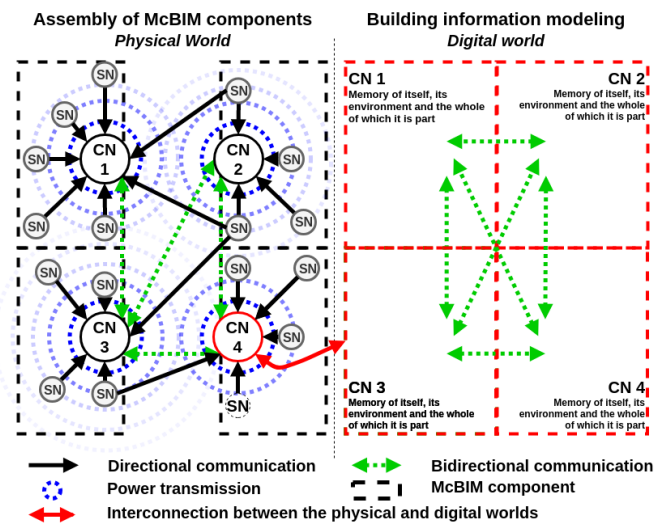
Assembly of McBIM components
Physical World

Building information modeling
Digital world

SN SN SN SN SN SN SN SN SN SN SN SN SN SN SN SN SN SN

CN 1
CN 2
CN 3
CN 4

CN 1
Memory of itself, its environment and the whole of which it is part

CN 2
Memory of itself, its environment and the whole of which it is part

CN 3
Memory of itself, its environment and the whole of which it is part

CN 4
Memory of itself, its environment and the whole of which it is part

Directional communication
Bidirectional communication
Power transmission
McBIM component
Interconnection between the physical and digital worlds